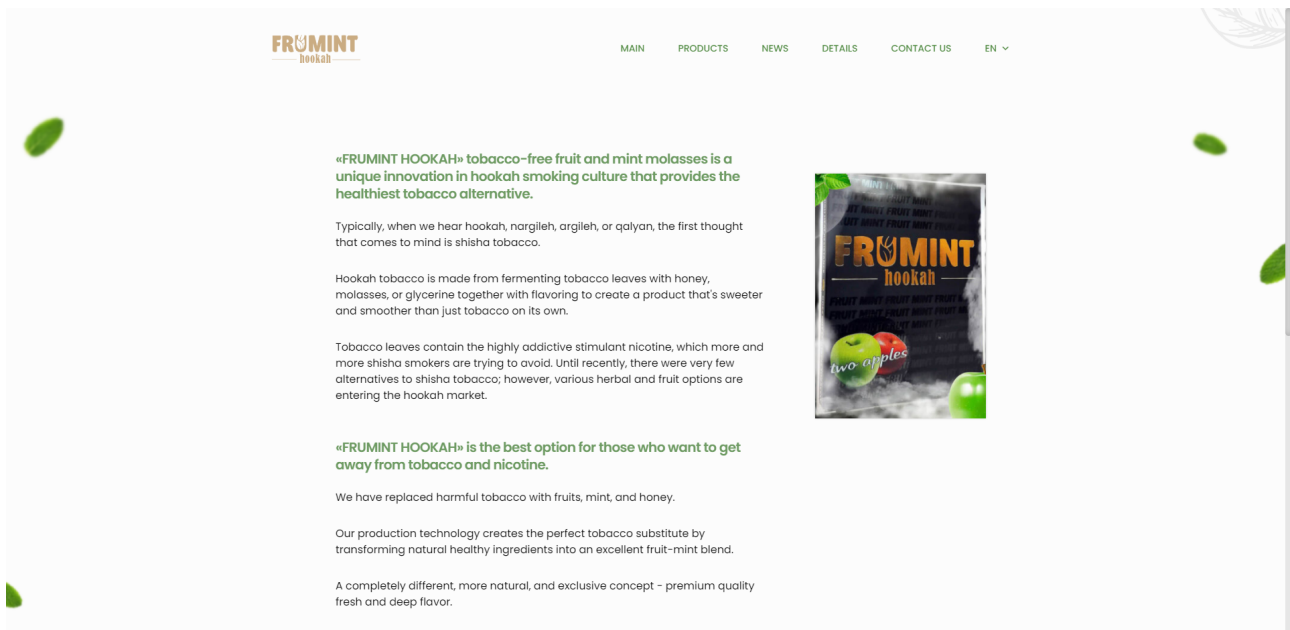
FRUMINT
hookah

MAIN PRODUCTS NEWS DETAILS CONTACT US EN

«FRUMINT HOOKAH» tobacco-free fruit and mint molasses is a unique innovation in hookah smoking culture that provides the healthiest tobacco alternative.

Typically, when we hear hookah, nargileh, argileh, or qalyan, the first thought that comes to mind is shisha tobacco.

Hookah tobacco is made from fermenting tobacco leaves with honey, molasses, or glycerine together with flavoring to create a product that's sweeter and smoother than just tobacco on its own.

Tobacco leaves contain the highly addictive stimulant nicotine, which more and more shisha smokers are trying to avoid. Until recently, there were very few alternatives to shisha tobacco; however, various herbal and fruit options are entering the hookah market.

«FRUMINT HOOKAH» is the best option for those who want to get away from tobacco and nicotine.

We have replaced harmful tobacco with fruits, mint, and honey.

Our production technology creates the perfect tobacco substitute by transforming natural healthy ingredients into an excellent fruit-mint blend.

A completely different, more natural, and exclusive concept - premium quality fresh and deep flavor.

FRUMINT
hookah
two apples